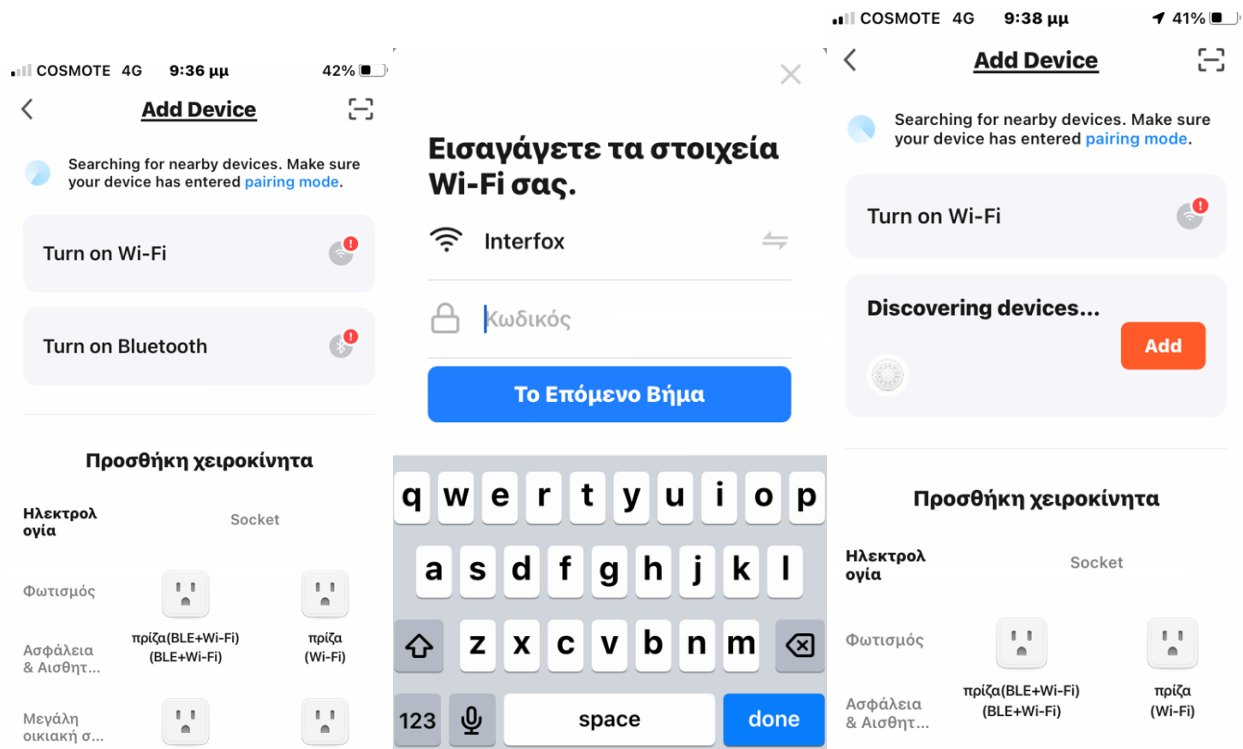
COSMOTE 4G 9:36 μμ 42%

Add Device

Searching for nearby devices. Make sure your device has entered pairing mode.

Turn on Wi-Fi

Turn on Bluetooth

Προσθήκη χειροκίνητα

Ηλεκτρολογία

Socket

Φωτισμός

πρίζα(BLE+Wi-Fi) (BLE+Wi-Fi)

πρίζα (Wi-Fi)

Ασφάλεια & Αισθητ...

Μεγάλη οικιακή σ...

×

Εισαγάγετε τα στοιχεία Wi-Fi σας.

Interfox

Κωδικός

Το Επόμενο Βήμα

q w e r t y u i o p
a s d f g h j k l
z x c v b n m
123 space done

COSMOTE 4G 9:38 μμ 41%

Add Device

Searching for nearby devices. Make sure your device has entered pairing mode.

Turn on Wi-Fi

Discovering devices...

Add

Προσθήκη χειροκίνητα

Ηλεκτρολογία

Socket

Φωτισμός

πρίζα(BLE+Wi-Fi) (BLE+Wi-Fi)

πρίζα (Wi-Fi)

Ασφάλεια & Αισθητ...